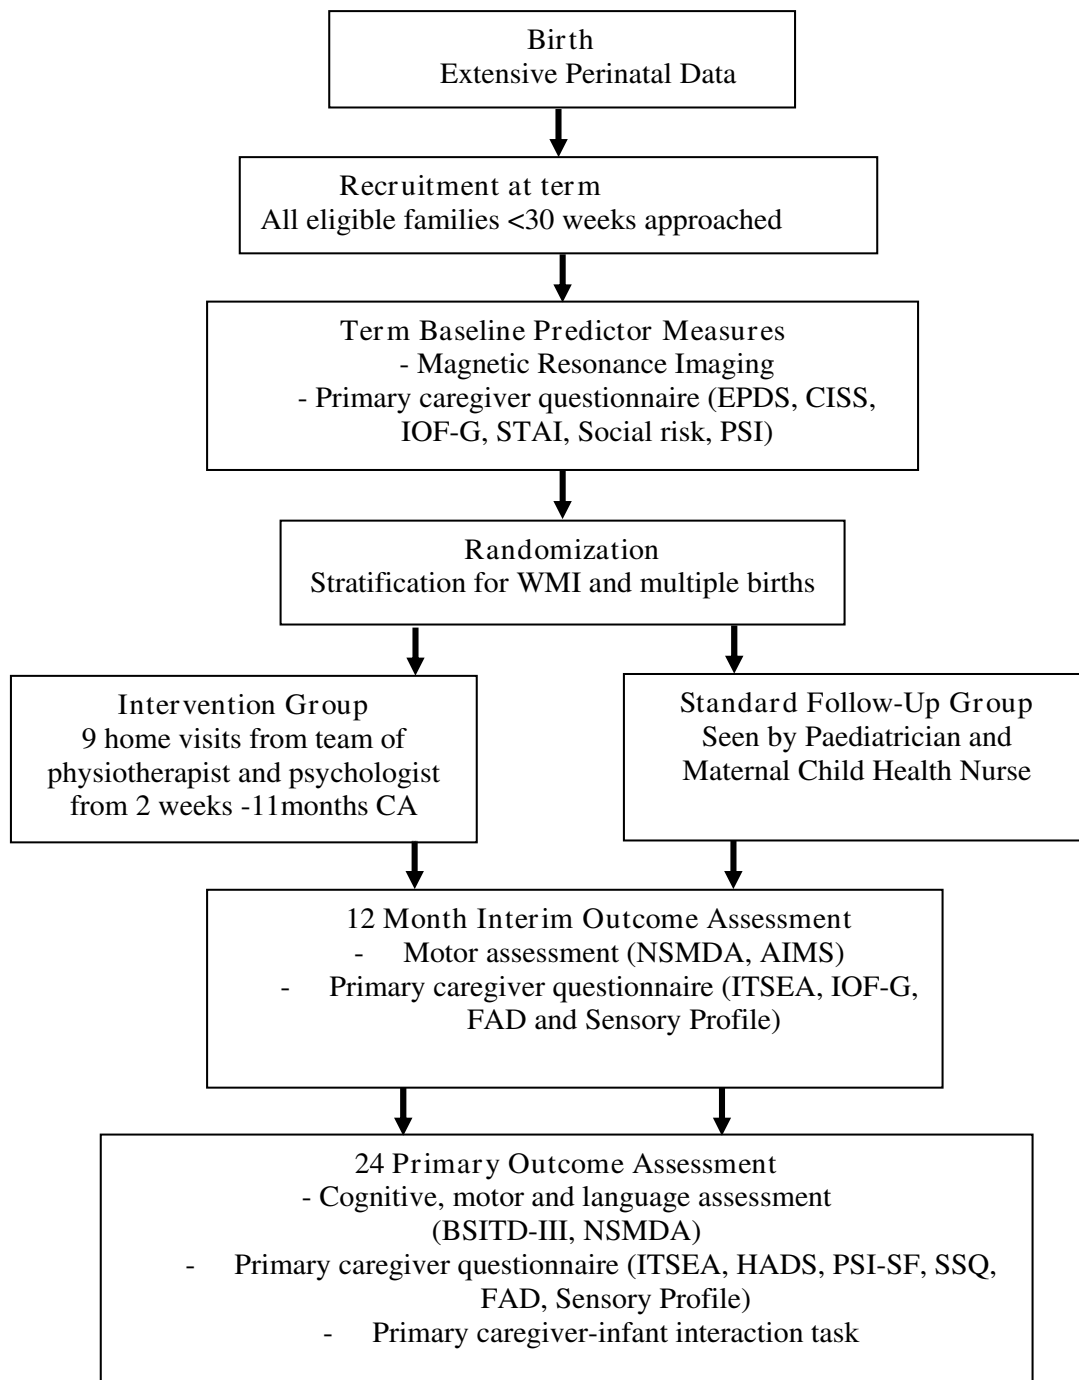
Birth
Extensive Perinatal Data

Recruitment at term
All eligible families <30 weeks approached

Term Baseline Predictor Measures
- Magnetic Resonance Imaging
- Primary caregiver questionnaire (EPDS, CISS, IOF-G, STAI, Social risk, PSI)

Randomization
Stratification for WMI and multiple births

Intervention Group
9 home visits from team of physiotherapist and psychologist from 2 weeks -11months CA

Standard Follow-Up Group
Seen by Paediatrician and Maternal Child Health Nurse

12 Month Interim Outcome Assessment
- Motor assessment (NSMDA, AIMS)
- Primary caregiver questionnaire (ITSEA, IOF-G, FAD and Sensory Profile)

24 Primary Outcome Assessment
- Cognitive, motor and language assessment (BSITD-III, NSMDA)
- Primary caregiver questionnaire (ITSEA, HADS, PSI-SF, SSQ, FAD, Sensory Profile)
- Primary caregiver-infant interaction task